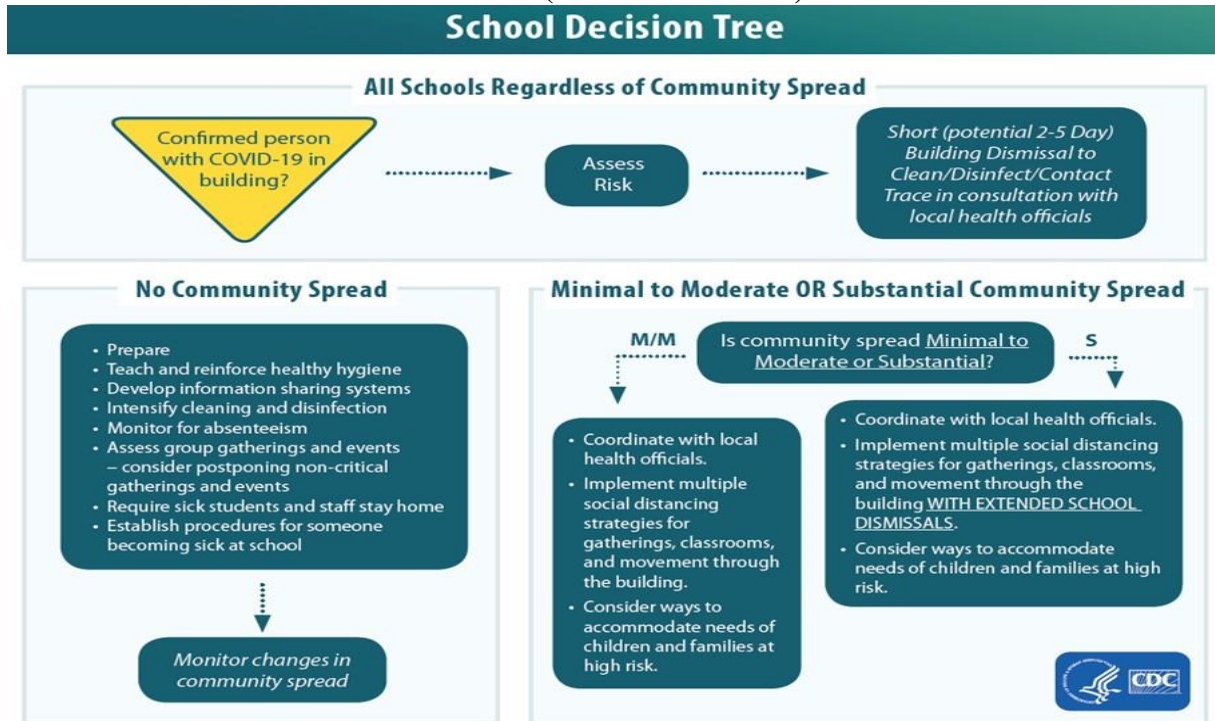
School Decision Tree

All Schools Regardless of Community Spread

Confirmed person with COVID-19 in building?

Assess Risk

Short (potential 2-5 Day) Building Dismissal to Clean/Disinfect/Contact Trace in consultation with local health officials

No Community Spread

• Prepare
• Teach and reinforce healthy hygiene
• Develop information sharing systems
• Intensify cleaning and disinfection
• Monitor for absenteeism
• Assess group gatherings and events – consider postponing non-critical gatherings and events
• Require sick students and staff stay home
• Establish procedures for someone becoming sick at school

Monitor changes in community spread

Minimal to Moderate OR Substantial Community Spread

M/M

Is community spread Minimal to Moderate or Substantial?

S

• Coordinate with local health officials.
• Implement multiple social distancing strategies for gatherings, classrooms, and movement through the building.
• Consider ways to accommodate needs of children and families at high risk.

• Coordinate with local health officials.
• Implement multiple social distancing strategies for gatherings, classrooms, and movement through the building WITH EXTENDED SCHOOL DISMISSALS.
• Consider ways to accommodate needs of children and families at high risk.

CDC